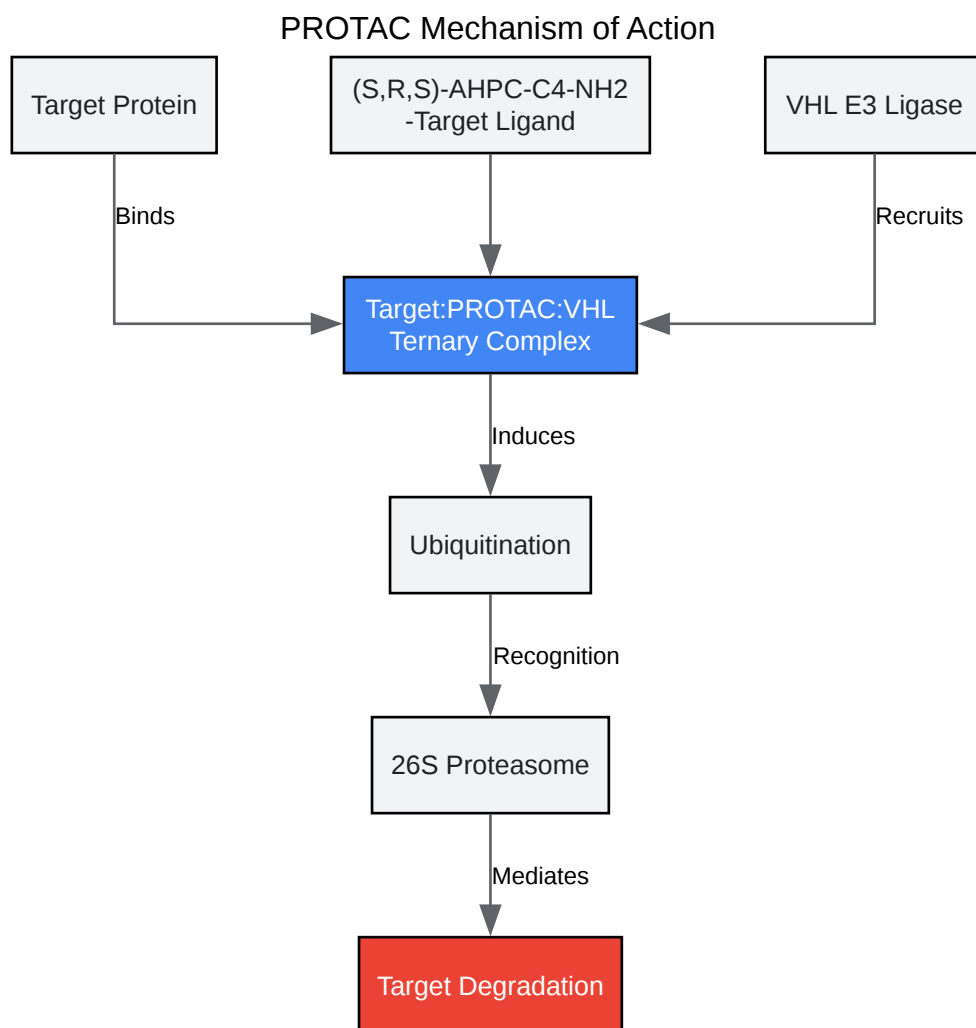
PROTAC Mechanism of Action

Target Protein

(S,R,S)-AHPC-C4-NH2 -Target Ligand

VHL E3 Ligase

Binds

Recruits

Target:PROTAC:VHL Ternary Complex

Induces

Ubiquitination

Recognition

26S Proteasome

Mediates

Target Degradation